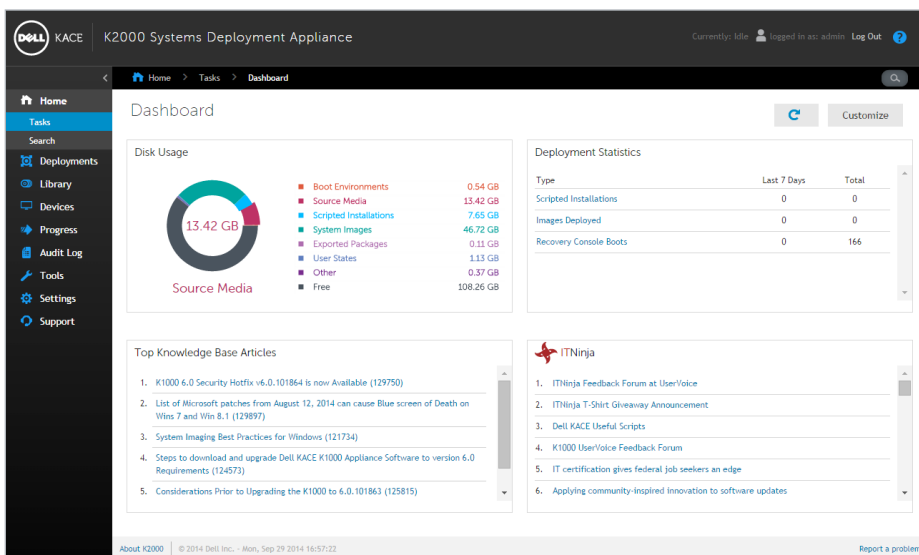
DELL KACE | K2000 Systems Deployment Appliance

Currently: Idle logged in as: admin Log Out ?

Home > Tasks > Dashboard

Home
Tasks
Search
Deployments
Library
Devices
Progress
Audit Log
Tools
Settings
Support

Dashboard

Customize

Disk Usage

13.42 GB

Source Media

| | |
|---|---|
| Boot Environments | 0.54 GB |
| Source Media | 13.42 GB |
| Scripted Installations | 7.65 GB |
| System Images | 46.72 GB |
| Exported Packages | 0.11 GB |
| User States | 1.13 GB |
| Other | 0.37 GB |
| Free | 108.26 GB |

Deployment Statistics

| Type | Last 7 Days | Total |
|---|---|---|
| Scripted Installations | 0 | 0 |
| Images Deployed | 0 | 0 |
| Recovery Console Boots | 0 | 166 |

Top Knowledge Base Articles

1. K1000 6.0 Security Hotfix v6.0.101864 is now Available (129750)
2. List of Microsoft patches from August 12, 2014 can cause Blue screen of Death on Wins 7 and Win 8.1 (129897)
3. System Imaging Best Practices for Windows (121734)
4. Steps to download and upgrade Dell KACE K1000 Appliance Software to version 6.0 Requirements (124573)
5. Considerations Prior to Upgrading the K1000 to 6.0.101863 (125815)

ITNinja

1. ITNinja Feedback Forum at UserVoice
2. ITNinja T-Shirt Giveaway Announcement
3. Dell KACE Useful Scripts
4. K1000 UserVoice Feedback Forum
5. IT certification gives federal job seekers an edge
6. Applying community-inspired innovation to software updates

About K2000 | © 2014 Dell Inc. - Mon, Sep 29 2014 16:57:22

Report a problem